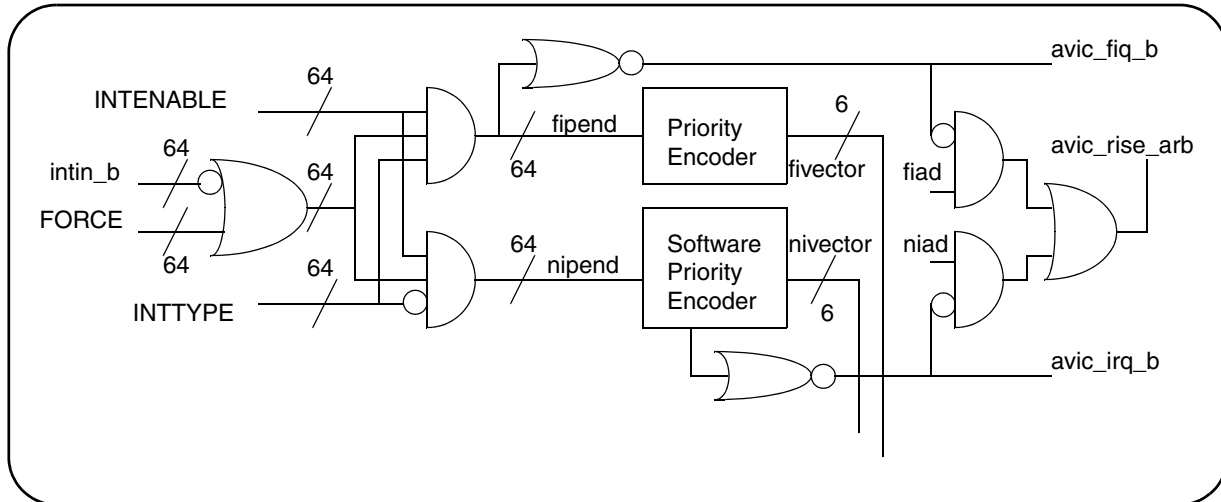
avic_fiq_b

64

INTENABLE

6

fipend

Priority Encoder

64

avic_rise_arb

intin_b

64

64

fivector

fiad

FORCE

64

niad

64

nipend

Software Priority Encoder

nivector

64

INTTYPE

6

avic_irq_b